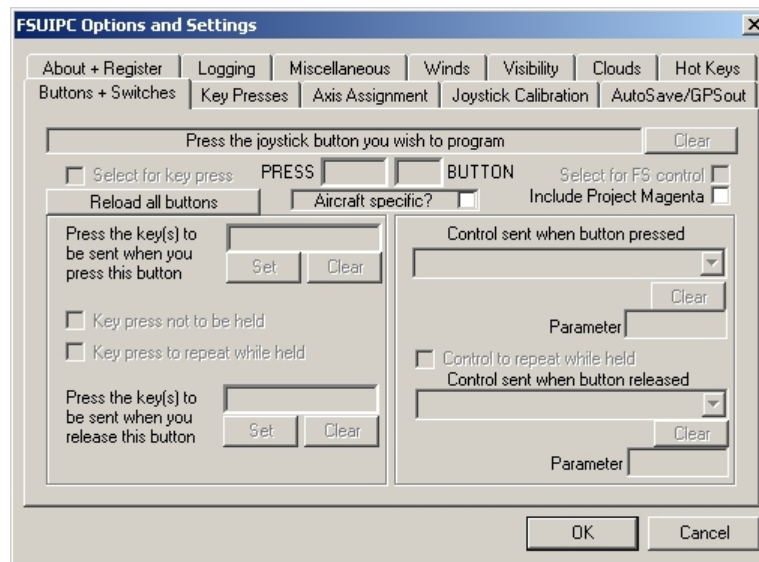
FSUIPC Options and Settings

About + Register | Logging | Miscellaneous | Winds | Visibility | Clouds | Hot Keys
Buttons + Switches | Key Presses | Axis Assignment | Joystick Calibration | AutoSave/GPSout

Press the joystick button you wish to program
Clear

Select for key press PRESS BUTTON Select for FS control
Reload all buttons Aircraft specific? Include Project Magenta

Press the key(s) to be sent when you press this button
Set Clear

Key press not to be held
Key press to repeat while held

Press the key(s) to be sent when you release this button
Set Clear

Control sent when button pressed
Clear
Parameter

Control to repeat while held
Control sent when button released
Clear
Parameter

OK Cancel